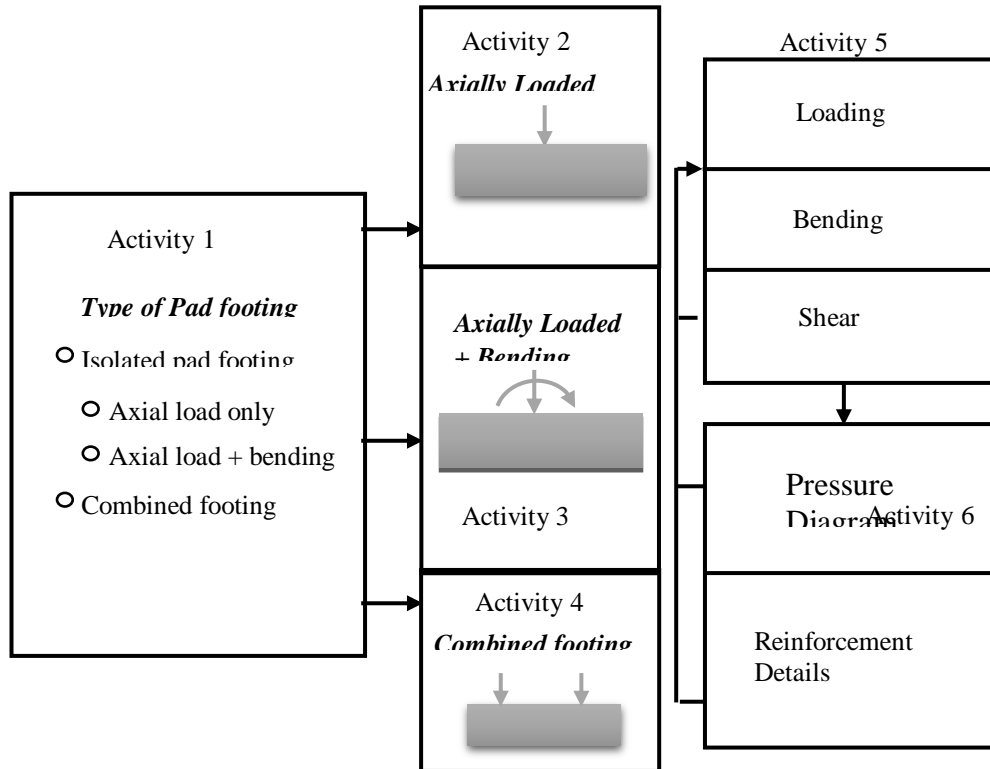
Activity 1

Type of Pad footing

Isolated pad footing

Axial load only

Axial load + bending

Combined footing

Activity 2

Axially Loaded

Axially Loaded + Bending

Activity 3

Activity 4

Combined footing

Activity 5

Loading

Bending

Shear

Pressure Diagram

Activity 6

Reinforcement Details